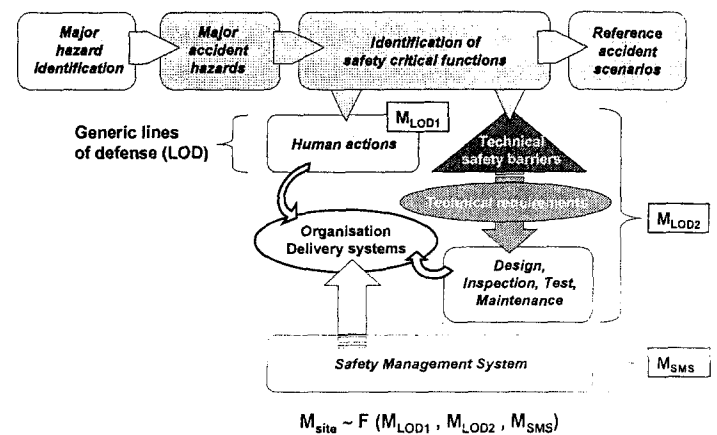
Major hazard identification

Major accident hazards

Identification of safety critical functions

Reference accident scenarios

Generic lines of defense (LOD)

$M_{LOD1}$

Human actions

Technical safety barriers

Technical requirements

$M_{LOD2}$

Organisation Delivery systems

Design, Inspection, Test, Maintenance

Safety Management System

$M_{SMS}$

$M_{site} \sim F(M_{LOD1}, M_{LOD2}, M_{SMS})$